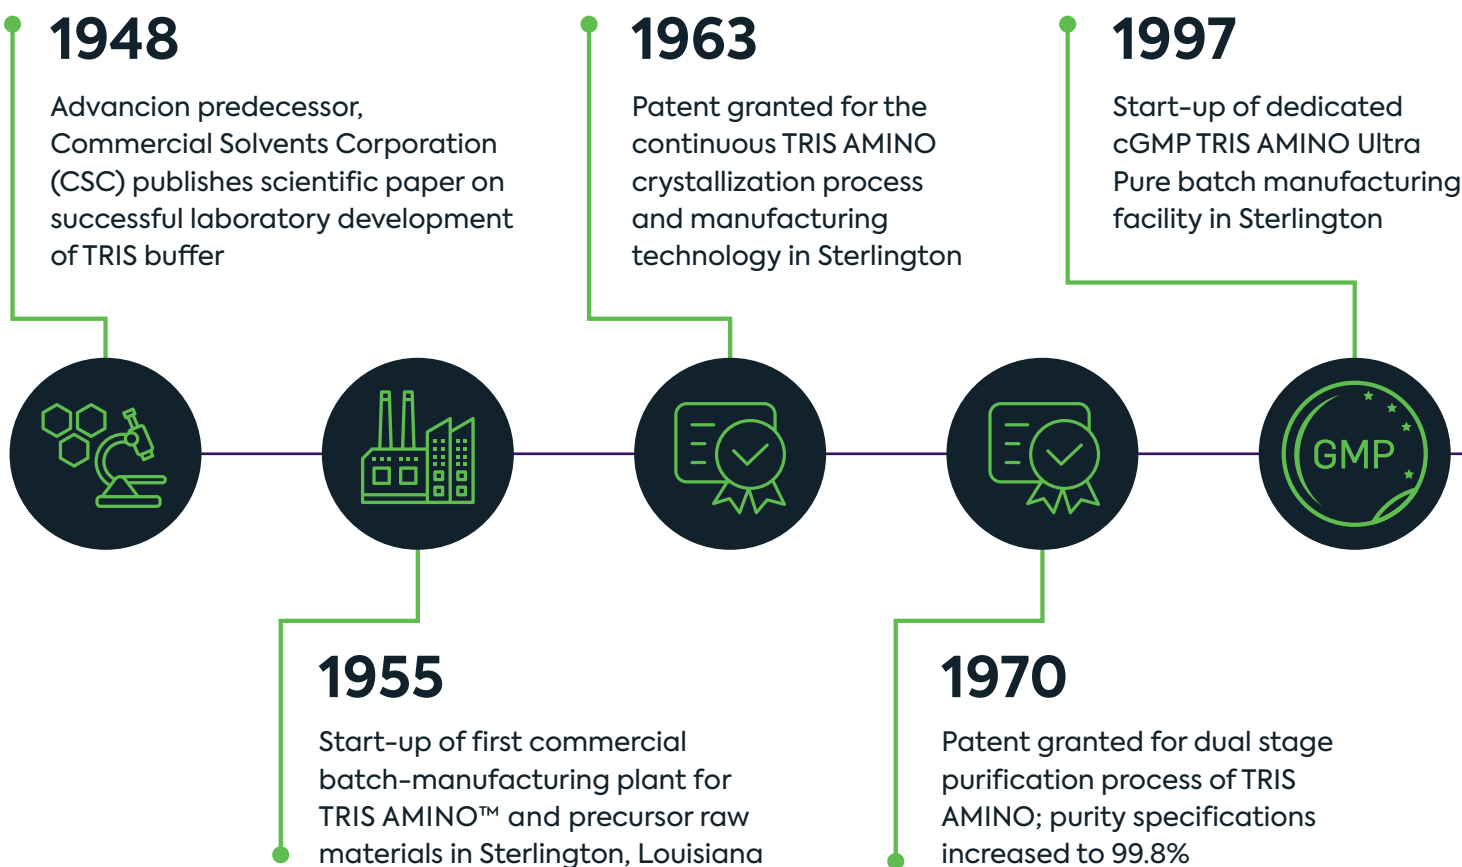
1948

Advancion predecessor, Commercial Solvents Corporation (CSC) publishes scientific paper on successful laboratory development of TRIS buffer

1963

Patent granted for the continuous TRIS AMINO crystallization process and manufacturing technology in Sterlington

1997

Start-up of dedicated cGMP TRIS AMINO Ultra Pure batch manufacturing facility in Sterlington

GMP

1955

Start-up of first commercial batch-manufacturing plant for TRIS AMINO™ and precursor raw materials in Sterlington, Louisiana

1970

Patent granted for dual stage purification process of TRIS AMINO; purity specifications increased to 99.8%